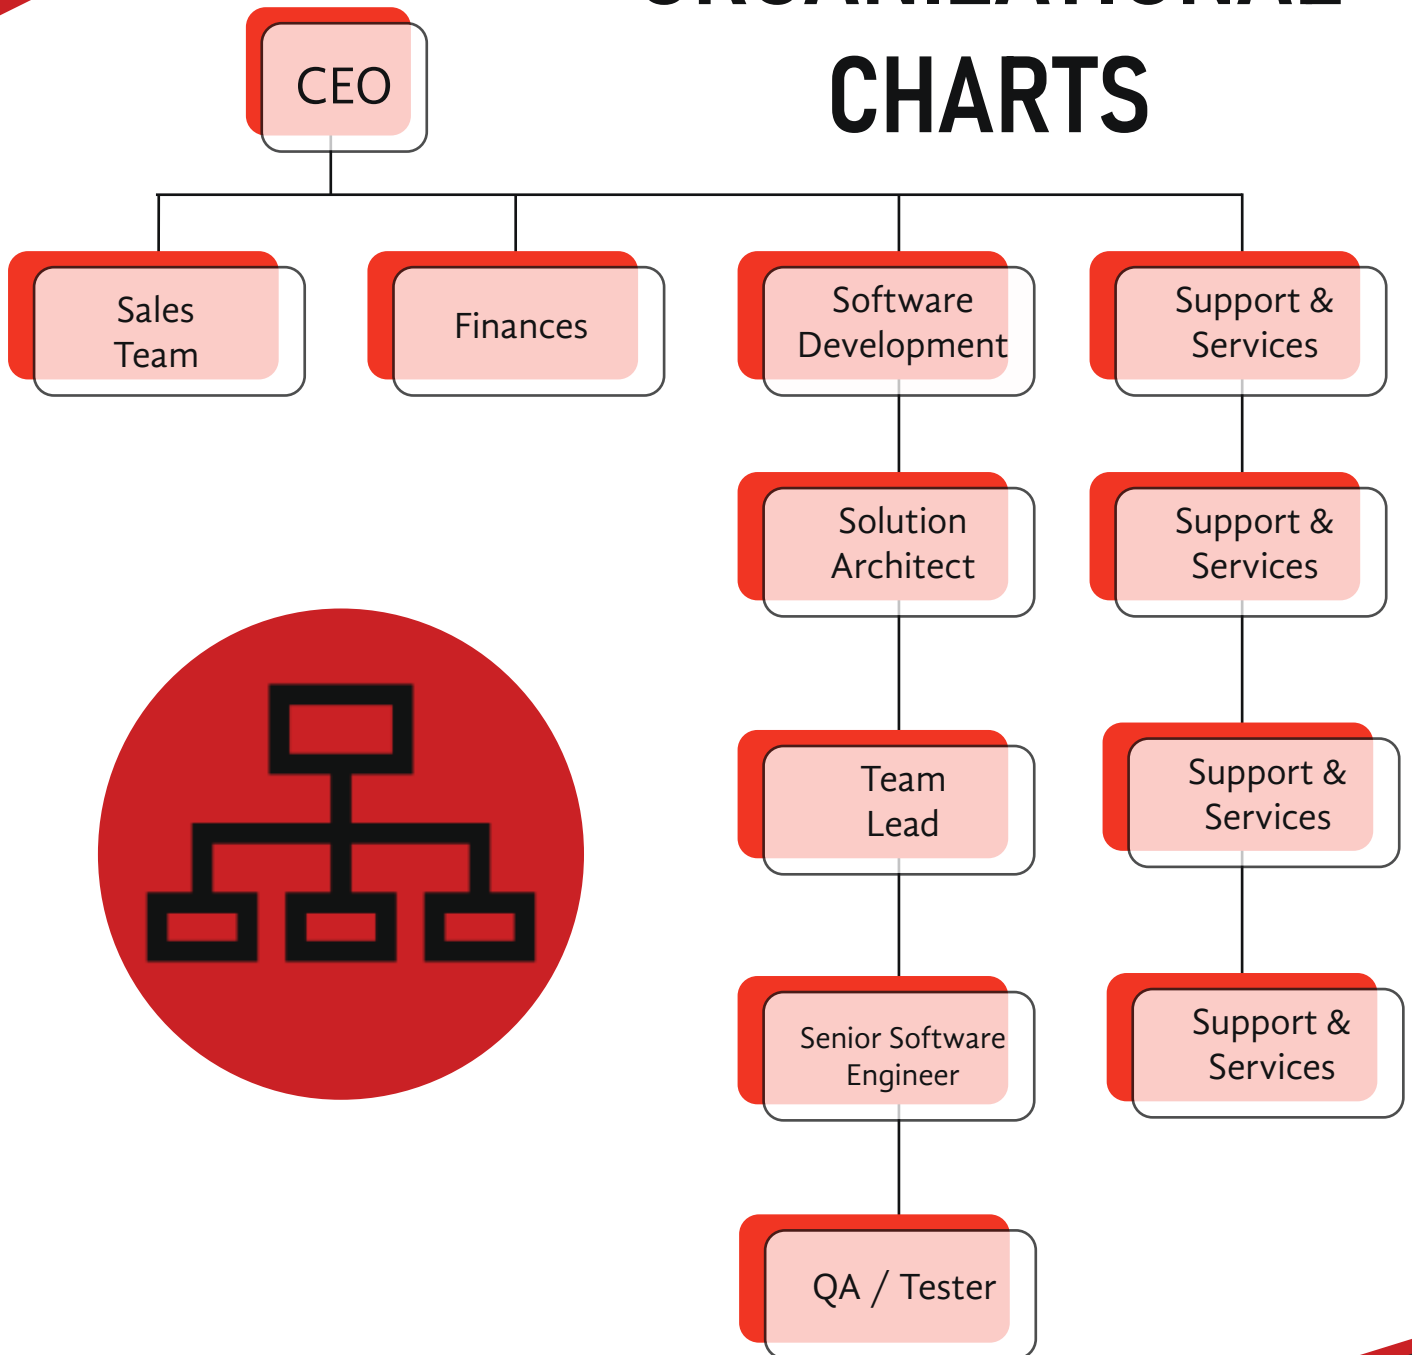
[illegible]
CHARTS

CEO

Sales Team

Finances

Software Development

Support & Services

Solution Architect

Support & Services

Team Lead

Support & Services

Senior Software Engineer

Support & Services

QA / Tester